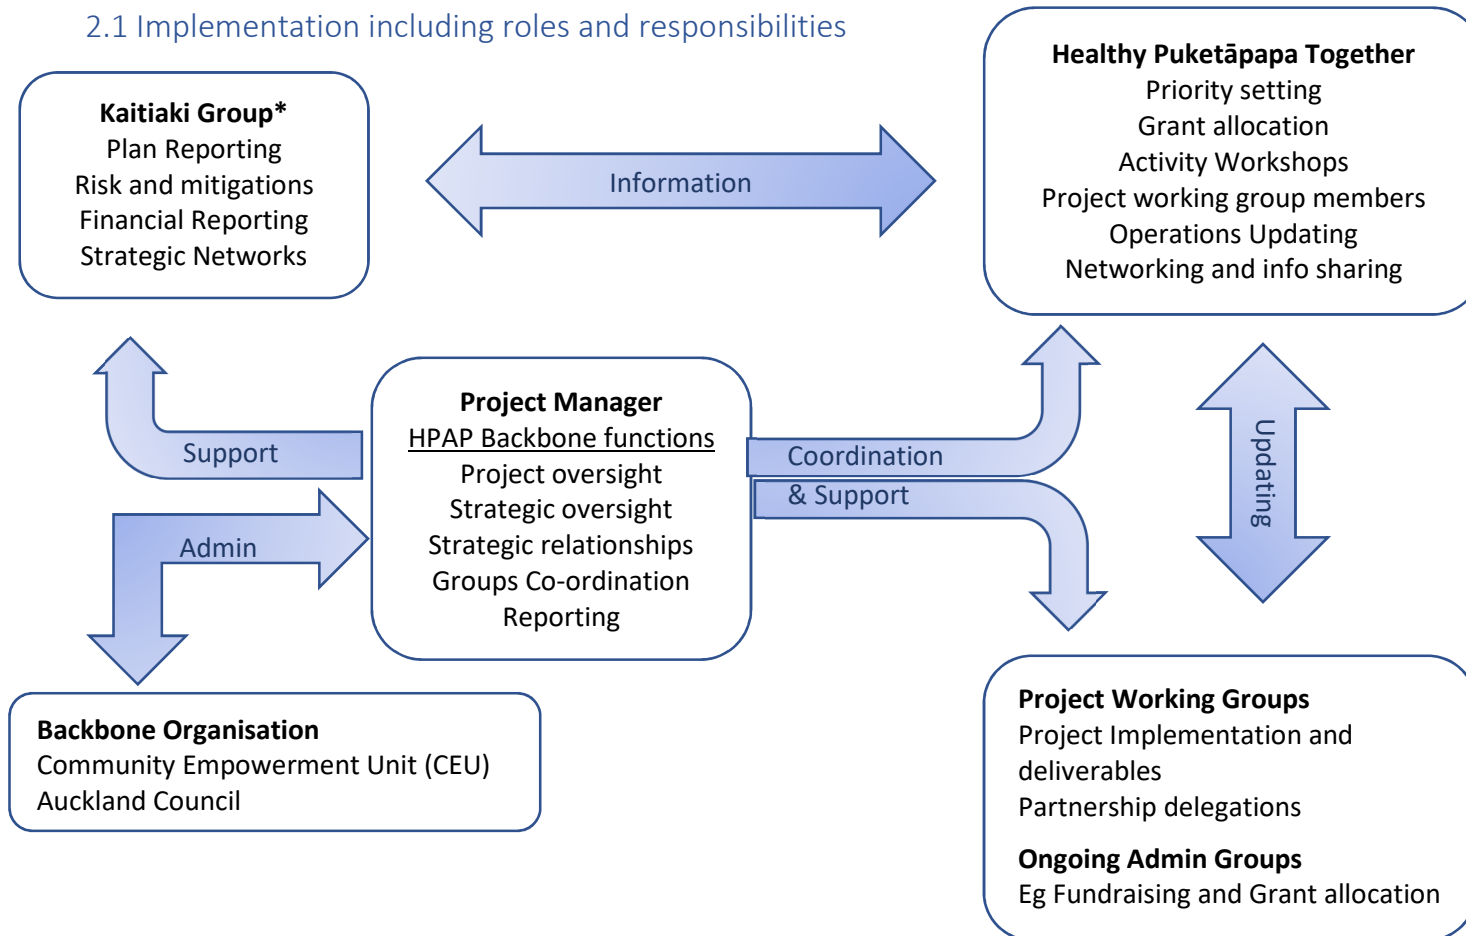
2.1 Implementation including roles and responsibilities

Kaitiaki Group*
Plan Reporting
Risk and mitigations
Financial Reporting
Strategic Networks

Information

Healthy Puketāpapa Together
Priority setting
Grant allocation
Activity Workshops
Project working group members
Operations Updating
Networking and info sharing

Support

Admin

Project Manager
HPAP Backbone functions
Project oversight
Strategic oversight
Strategic relationships
Groups Co-ordination
Reporting

Coordination
& Support

Updating

Backbone Organisation
Community Empowerment Unit (CEU)
Auckland Council

Project Working Groups
Project Implementation and deliverables
Partnership delegations

Ongoing Admin Groups
Eg Fundraising and Grant allocation